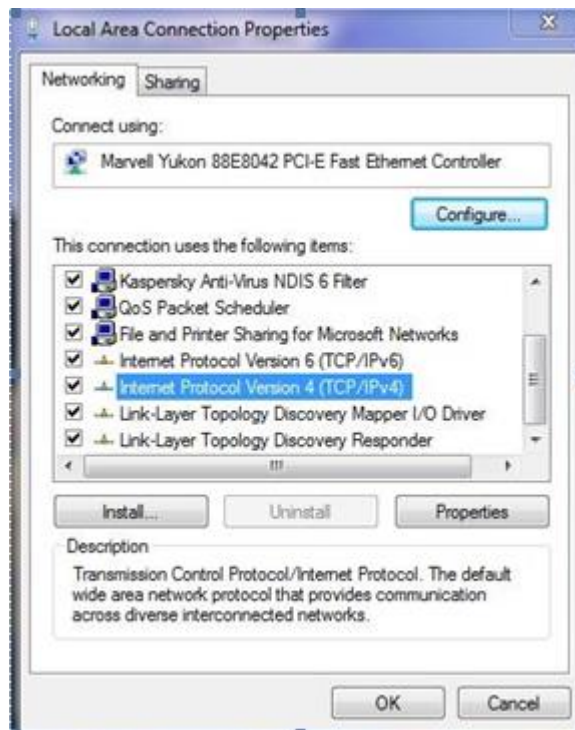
Local Area Connection Properties

Networking | Sharing

Connect using:

Marvell Yukon 88E8042 PCI-E Fast Ethernet Controller

Configure...

This connection uses the following items:

Kaspersky Anti-Virus NDIS 6 Filter
QoS Packet Scheduler
File and Printer Sharing for Microsoft Networks
Internet Protocol Version 6 (TCP/IPv6)
Internet Protocol Version 4 (TCP/IPv4)
Link-Layer Topology Discovery Mapper I/O Driver
Link-Layer Topology Discovery Responder

Install... | Uninstall | Properties

Description

Transmission Control Protocol/Internet Protocol. The default wide area network protocol that provides communication across diverse interconnected networks.

OK | Cancel